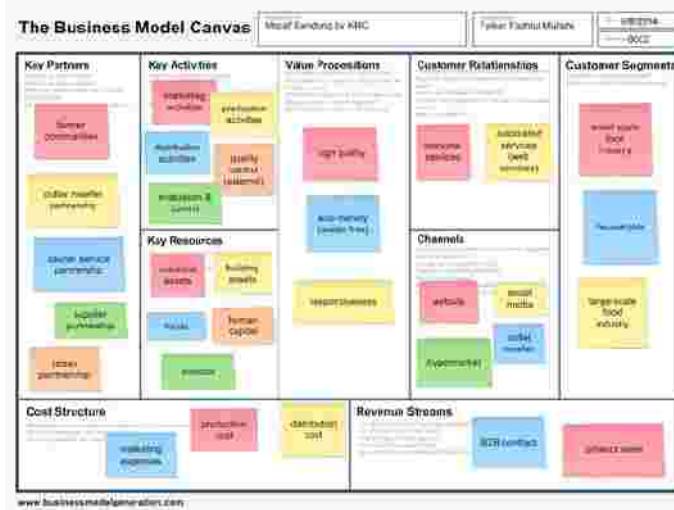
The Business Model Canvas

Misaif Bandung by KMC

Faikar Fadhlul Mufafa

1/8/2014

0002

Key Partners

farmer communities

outlet reseller partnership

courier service partnership

supplier partnership

retail partnership

Key Activities

marketing activities

production activities

distribution activities

quality control (external)

evaluation & control

Key Resources

material assets

building assets

funds

human capital

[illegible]

Value Propositions

high quality

eco-friendly (waste free)

responsiveness

Customer Relationships

consumer services

associated services (self services)

Channels

website

social media

outlet reseller

hypermarket

Customer Segments

small scale food industry

householder

large scale food industry

Cost Structure

marketing expenses

production cost

distribution cost

Revenue Streams

B2B contract

product sales

www.businessmodelgeneration.com